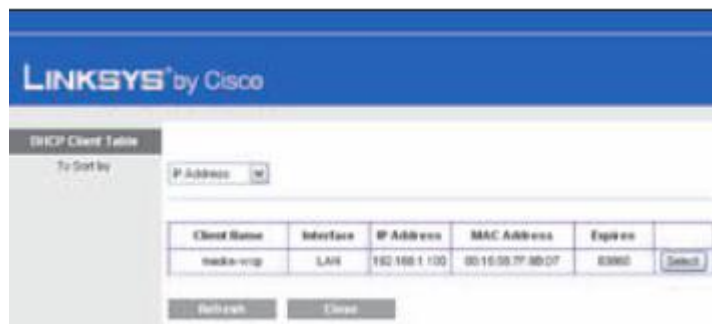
LINKSYS® by Cisco

DHCP Client Table

To Sort by

IP Address

| Client Name | Interface | IP Address | MAC Address | Expires | |
|---|---|---|---|---|---|
| tnasko-vcip | LAN | 192.168.1.100 | 00:16:58:7F:9B:07 | 83960 | Select |

Refresh Close